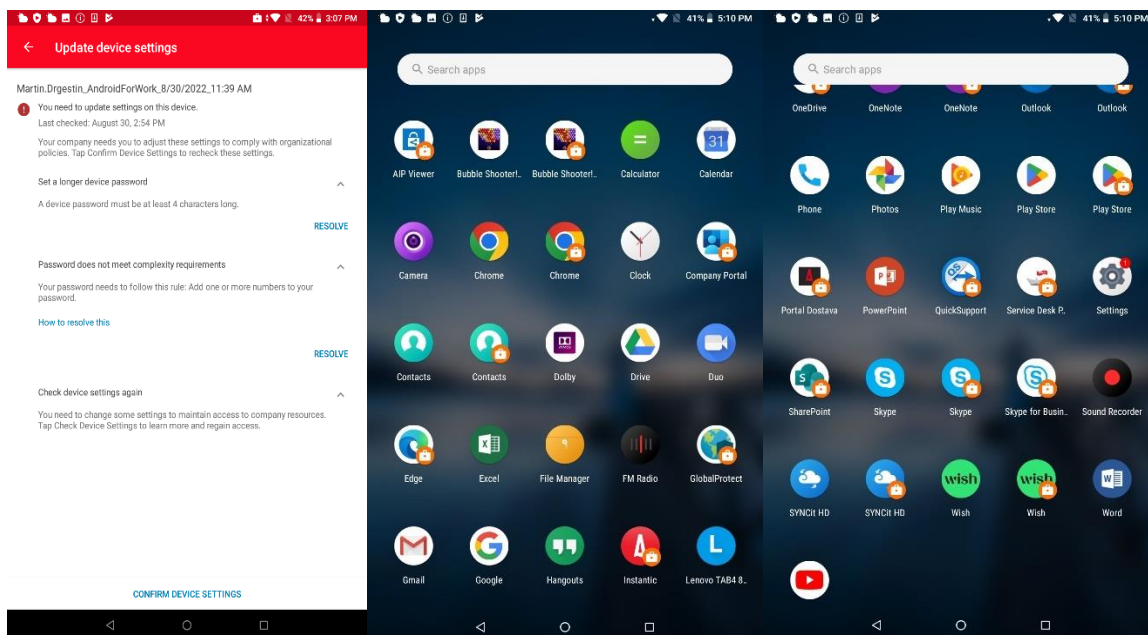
42% 3:07 PM

Update device settings

Martin.Drgestin_AndroidForWork_8/30/2022_11:39 AM

You need to update settings on this device.

Last checked: August 30, 2:54 PM

Your company needs you to adjust these settings to comply with organizational policies. Tap Confirm Device Settings to recheck these settings.

Set a longer device password

A device password must be at least 4 characters long.

RESOLVE

Password does not meet complexity requirements

Your password needs to follow this rule: Add one or more numbers to your password.

How to resolve this

RESOLVE

Check device settings again

You need to change some settings to maintain access to company resources. Tap Check Device Settings to learn more and regain access.

CONFIRM DEVICE SETTINGS

41% 5:10 PM

Search apps

AIP Viewer
Bubble Shooter!..
Bubble Shooter!..
Calculator
31
Calendar
Camera
Chrome
Chrome
Clock
Company Portal
Contacts
Contacts
Dolby
Drive
Duo
Edge
Excel
File Manager
FM Radio
GlobalProtect
Gmail
Google
Hangouts
Instantic
L
Lenovo TAB4 8..

41% 5:10 PM

Search apps

OneDrive
OneNote
OneNote
Outlook
Outlook
Phone
Photos
Play Music
Play Store
Play Store
Portal Dostava
PowerPoint
QuickSupport
Service Desk P..
Settings
SharePoint
Skype
Skype
Skype for Busin..
Sound Recorder
SYNCit HD
SYNCit HD
wish
Wish
wish
Wish
Word